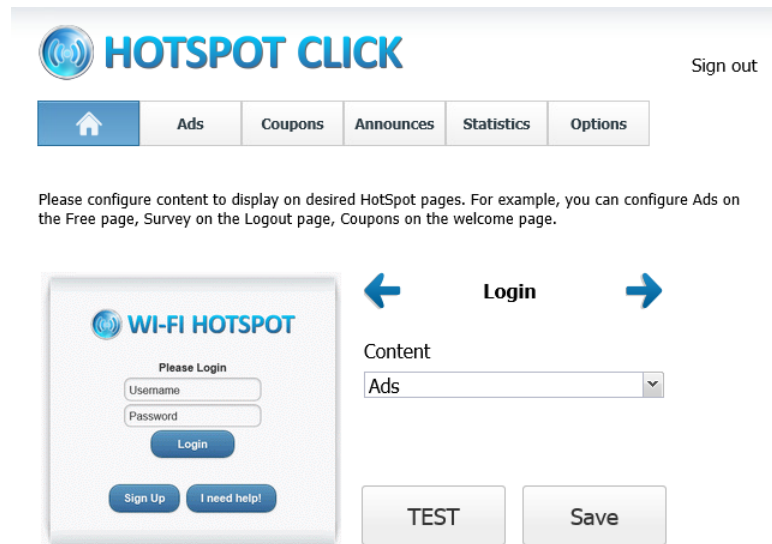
HOTSPOT CLICK

Sign out

| | Ads | Coupons | Announces | Statistics | Options |
|---|---|---|---|---|---|

Please configure content to display on desired HotSpot pages. For example, you can configure Ads on the Free page, Survey on the Logout page, Coupons on the welcome page.

WI-FI HOTSPOT

Please Login

Username

Password

Login

Sign Up

I need help!

Login

Content

Ads

TEST

Save